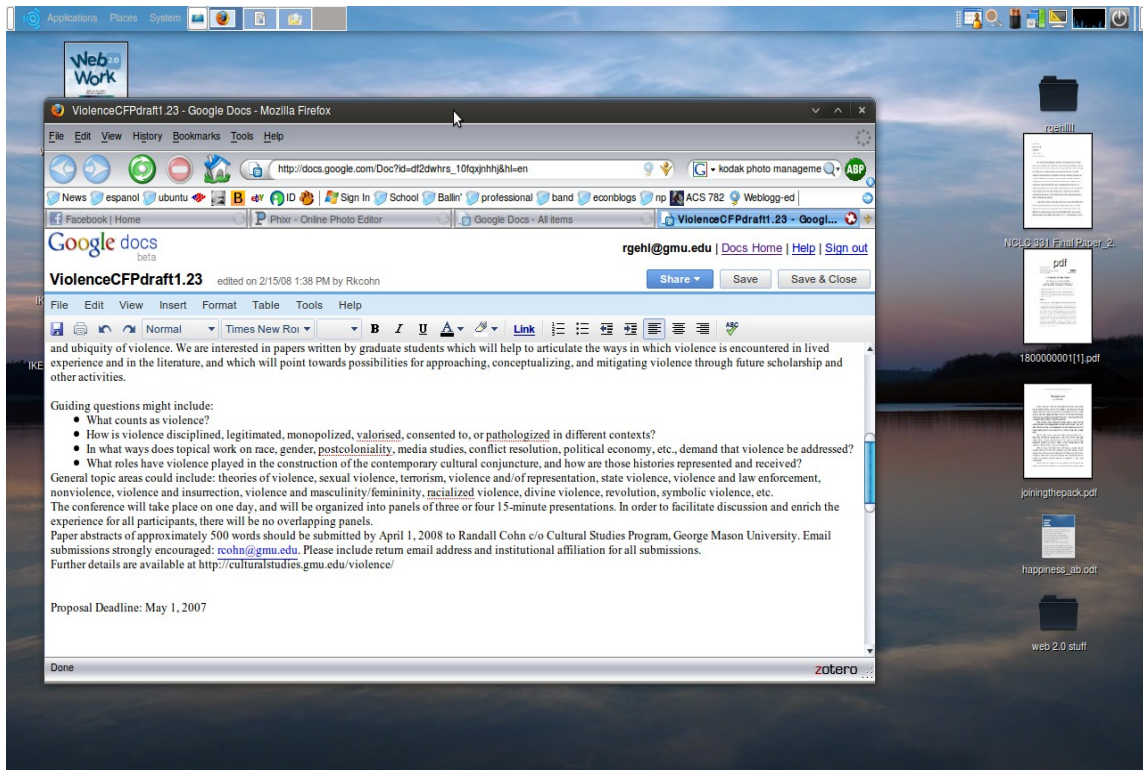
Applications Places System

Web 2.0 Work

ViolenceCFPdraft1.23 - Google Docs - Mozilla Firefox

File Edit View History Bookmarks Tools Help

http://docs.google.com/Doc?id=df2dwhrs_10fqxjnhhj&hl=en

kodak photo manageme

ABP

News espanol ubuntu B ID Sign In School Ballin' professional band econblogs np ACS 782 Weblogg-ed

Facebook | Home | Phixr - Online Photo Editor | Google Docs - All items | ViolenceCFPdraft1.23 - Googl...

Google docs beta

rgehl@gmu.edu | Docs Home | Help | Sign out

ViolenceCFPdraft1.23 edited on 2/15/08 1:38 PM by Rkcohn

Share Save Save & Close

File Edit View Insert Format Table Tools Help

Normal Times New Ro B I U Link

and ubiquity of violence. We are interested in papers written by graduate students which will help to articulate the ways in which violence is encountered in lived experience and in the literature, and which will point towards possibilities for approaching, conceptualizing, and mitigating violence through future scholarship and other activities.

Guiding questions might include:
- What counts as violence?
- How is violence disciplined, legitimated, monopolized, valorised, consented to, or pathologized in different contexts?
- In what ways does topical work on race, gender, postcoloniality, media studies, conflict resolution, political economy, etc., demand that violence be addressed?
- What roles have violence played in the construction of the contemporary cultural conjuncture, and how are those histories represented and received?

General topic areas could include: theories of violence, sexual violence, terrorism, violence and/or of representation, state violence, violence and law enforcement, nonviolence, violence and insurrection, violence and masculinity/femininity, racialized violence, divine violence, revolution, symbolic violence, etc.
The conference will take place on one day, and will be organized into panels of three or four 15-minute presentations. In order to facilitate discussion and enrich the experience for all participants, there will be no overlapping panels.
Paper abstracts of approximately 500 words should be submitted by April 1, 2008 to Randall Cohn c/o Cultural Studies Program, George Mason University. Email submissions strongly encouraged: rcohn@gmu.edu. Please include return email address and institutional affiliation for all submissions.
Further details are available at http://culturalstudies.gmu.edu/violence/

Proposal Deadline: May 1, 2007

Done

zotero

rgehllll

NCLC 331 Final Paper_2.

pdf

1800000001[1].pdf

joiningthepack.pdf

happiness_ab.odt

web 2.0 stuff